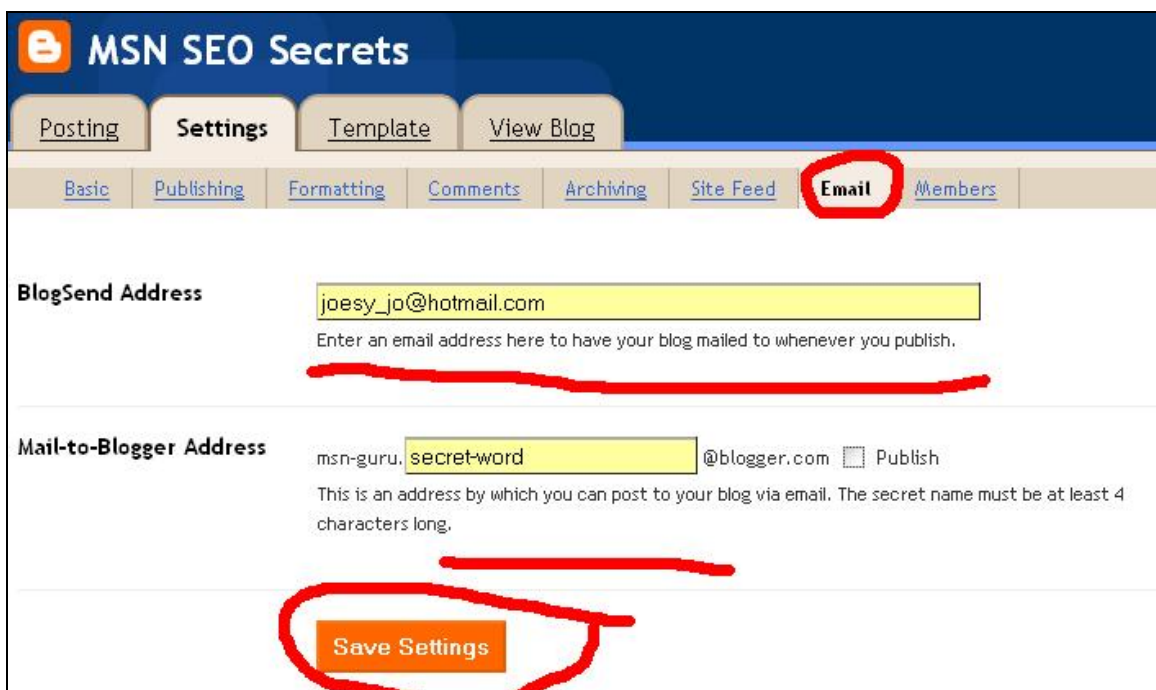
B MSN SEO Secrets

Posting Settings Template View Blog

Basic Publishing Formatting Comments Archiving Site Feed Email Members

BlogSend Address

joesy_jo@hotmail.com

Enter an email address here to have your blog mailed to whenever you publish.

Mail-to-Blogger Address

msn-guru. secret-word @blogger.com Publish

This is an address by which you can post to your blog via email. The secret name must be at least 4 characters long.

Save Settings